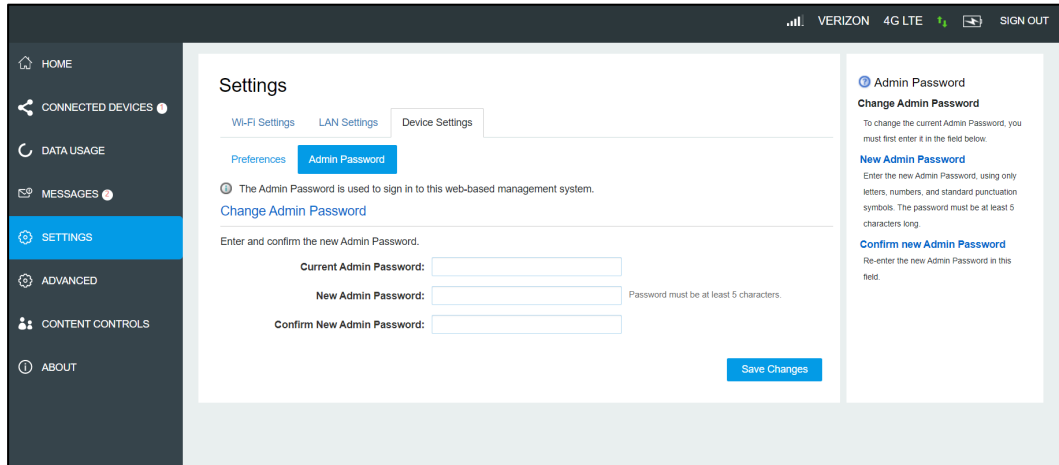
VERIZON 4G LTE SIGN OUT

HOME
CONNECTED DEVICES 1
DATA USAGE
MESSAGES 2
SETTINGS
ADVANCED
CONTENT CONTROLS
ABOUT

Settings

Wi-Fi Settings | LAN Settings | Device Settings

Preferences | Admin Password

The Admin Password is used to sign in to this web-based management system.

Change Admin Password

Enter and confirm the new Admin Password.

Current Admin Password:

New Admin Password: Password must be at least 5 characters.

Confirm New Admin Password:

Save Changes

Admin Password

Change Admin Password

To change the current Admin Password, you must first enter it in the field below.

New Admin Password

Enter the new Admin Password, using only letters, numbers, and standard punctuation symbols. The password must be at least 5 characters long.

Confirm new Admin Password

Re-enter the new Admin Password in this field.